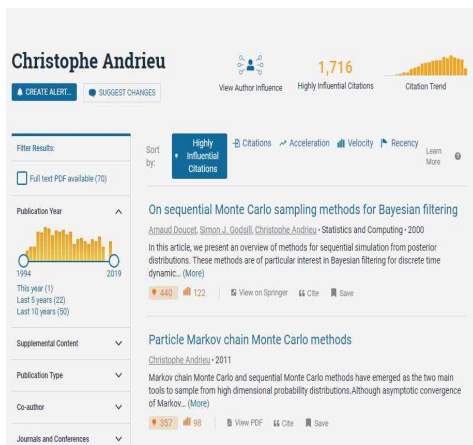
Christophe Andrieu

CREATE ALERT...

SUGGEST CHANGES

View Author Influence

1,716

Highly Influential Citations

Citation Trend

Filter Results:

Full text PDF available (70)

Publication Year

1994

2019

This year (1)

Last 5 years (22)

Last 10 years (50)

Supplemental Content

Publication Type

Co-author

Journals and Conferences

Sort by:

Highly Influential Citations

Citations

Acceleration

Velocity

Recency

Learn More

On sequential Monte Carlo sampling methods for Bayesian filtering

Arnaud Doucet, Simon J. Godsill, Christophe Andrieu • Statistics and Computing • 2000

In this article, we present an overview of methods for sequential simulation from posterior distributions. These methods are of particular interest in Bayesian filtering for discrete time dynamic... (More)

440 122 View on Springer Cite Save

Particle Markov chain Monte Carlo methods

Christophe Andrieu • 2011

Markov chain Monte Carlo and sequential Monte Carlo methods have emerged as the two main tools to sample from high dimensional probability distributions.Although asymptotic convergence of Markov... (More)

357 98 View PDF Cite Save